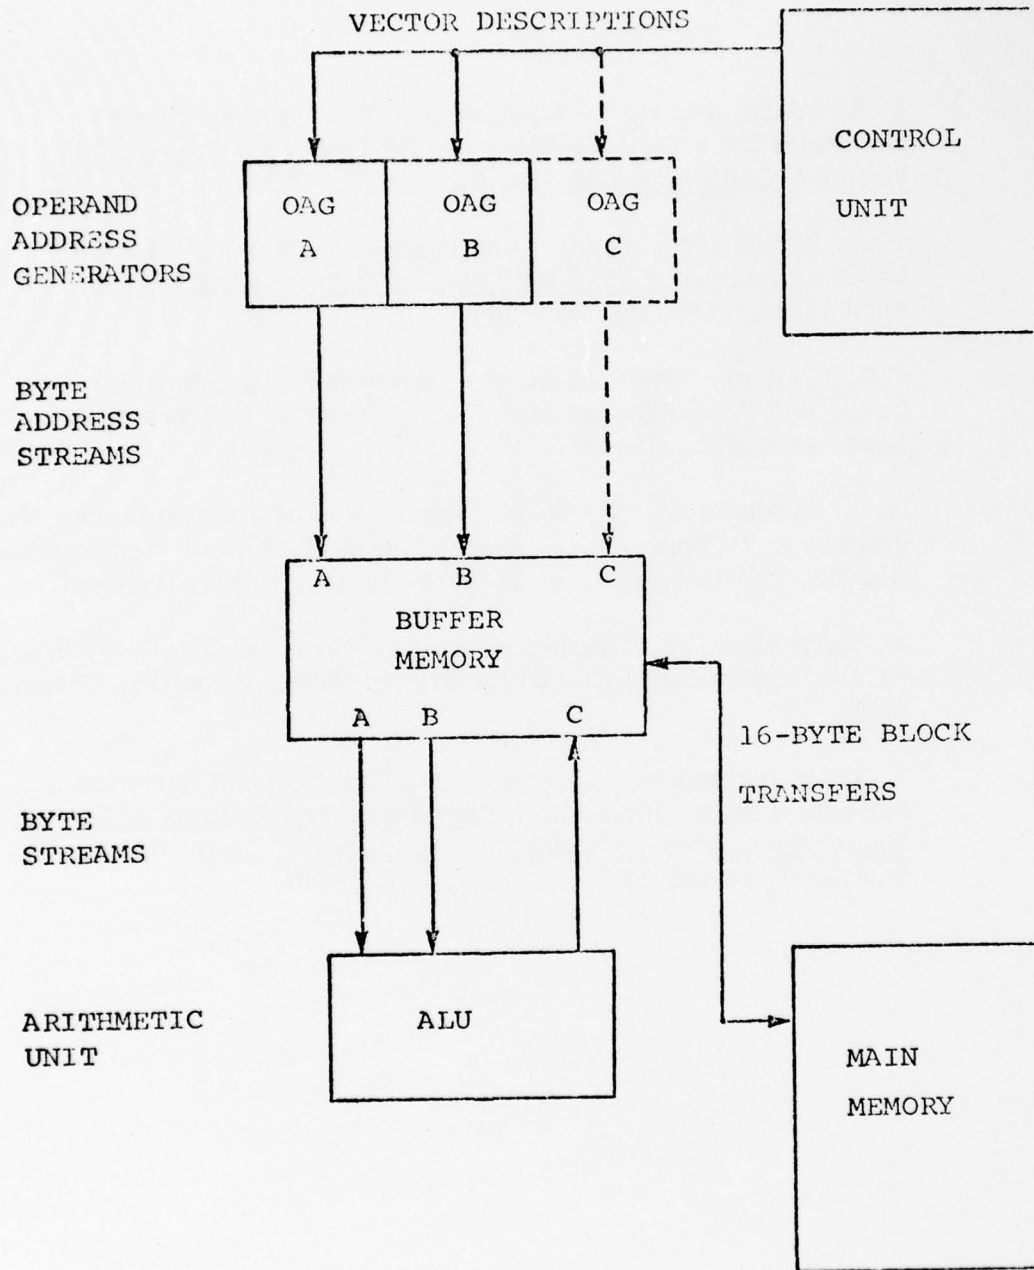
VECTOR DESCRIPTIONS

CONTROL UNIT

OPERAND ADDRESS GENERATORS

OAG A

OAG B

OAG C

BYTE ADDRESS STREAMS

A B C

BUFFER MEMORY

A B C

16-BYTE BLOCK TRANSFERS

BYTE STREAMS

ARITHMETIC UNIT

ALU

MAIN MEMORY